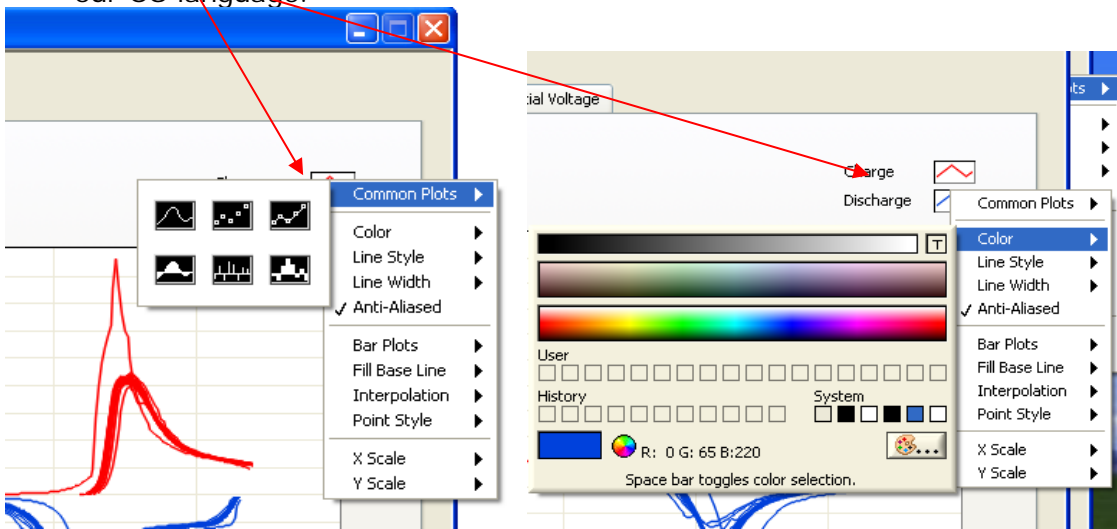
our OS language.

Common Plots
Color
Line Style
Line Width
✓ Anti-Aliased
Bar Plots
Fill Base Line
Interpolation
Point Style
X Scale
Y Scale

tial Voltage
ots
Charge
Discharge
T
User
History
System
R: 0 G: 65 B:220
Space bar toggles color selection.

Common Plots
Color
Line Style
Line Width
✓ Anti-Aliased
Bar Plots
Fill Base Line
Interpolation
Point Style
X Scale
Y Scale